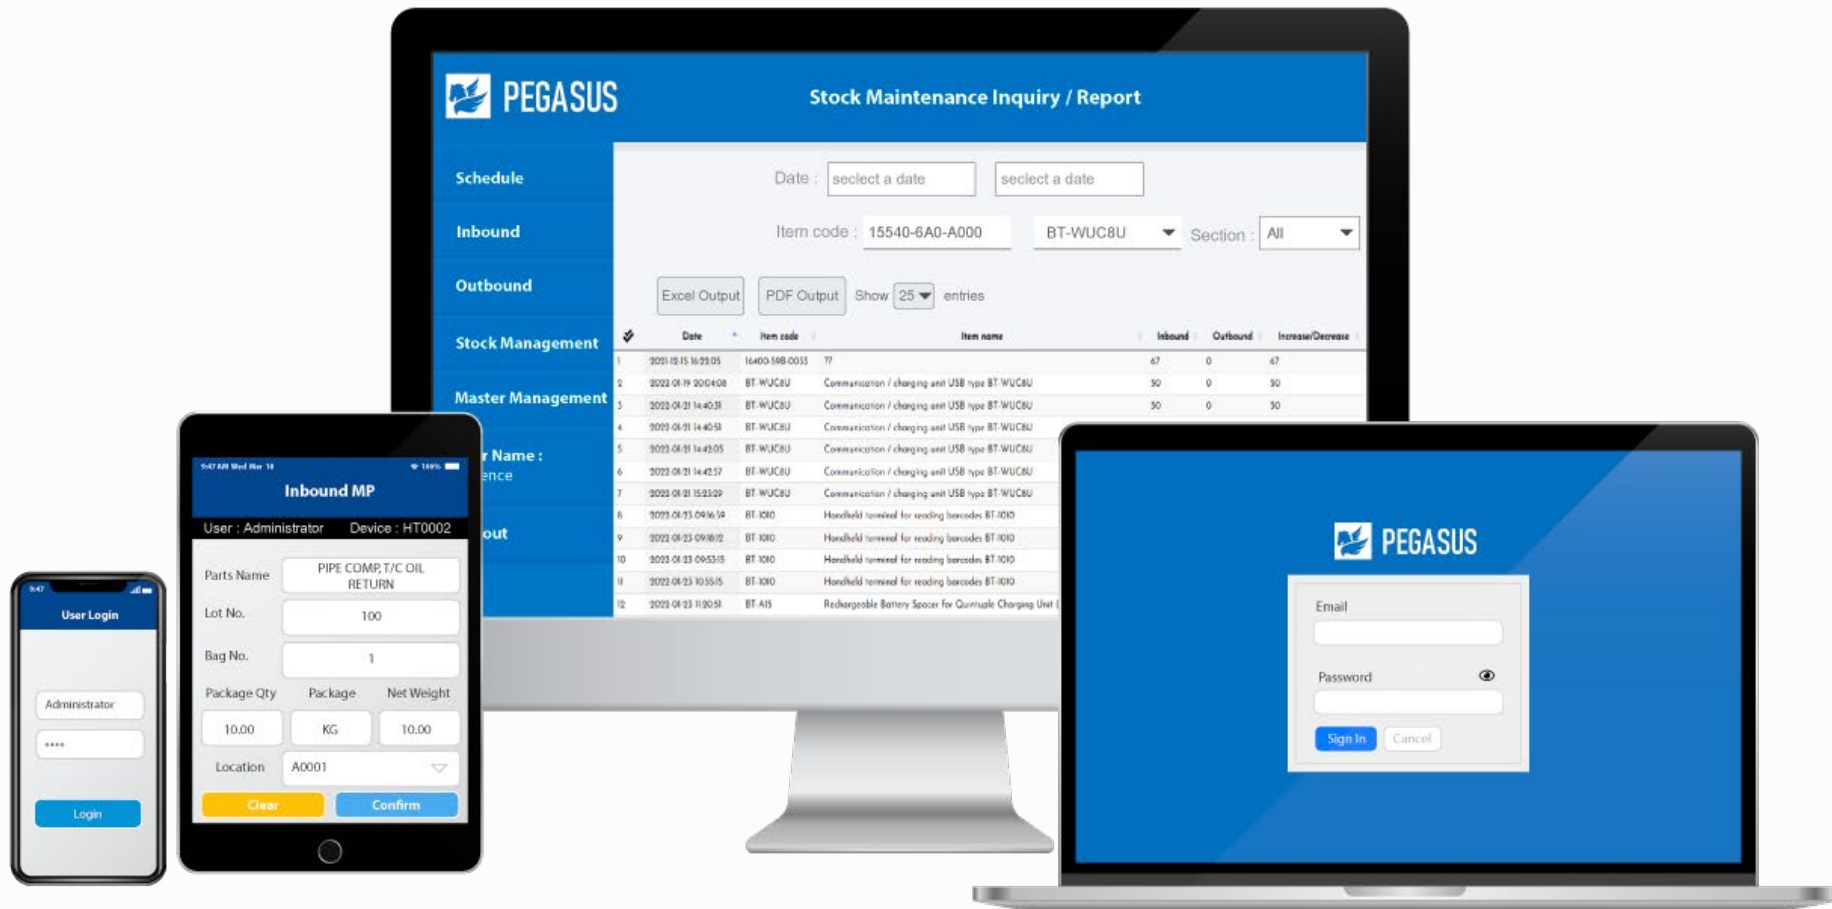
PEGASUS

Stock Maintenance Inquiry / Report

Schedule

Inbound

Outbound

Stock Management

Master Management

r Name :
ence

out

Date : seclect a date seclect a date

Item code : 15540-6A0-A000 BT-WUC8U Section : All

Excel Output PDF Output Show 25 entries

| | Date | Item code | Item name | Inbound | Outbound | Increase/Decrease |
|---|---|---|---|---|---|---|
| 1 | 2021-12-15 16:22:05 | 16400-59B-0053 | ?? | 67 | 0 | 67 |
| 2 | 2022-01-19 20:04:08 | BT-WUC8U | Communication / charging unit USB type BT-WUC8U | 50 | 0 | 50 |
| 3 | 2022-01-21 14:40:31 | BT-WUC8U | Communication / charging unit USB type BT-WUC8U | 50 | 0 | 50 |
| 4 | 2022-01-21 14:40:51 | BT-WUC8U | Communication / charging unit USB type BT-WUC8U | | | |
| 5 | 2022-01-21 14:42:05 | BT-WUC8U | Communication / charging unit USB type BT-WUC8U | | | |
| 6 | 2022-01-21 14:42:57 | BT-WUC8U | Communication / charging unit USB type BT-WUC8U | | | |
| 7 | 2022-01-21 15:23:29 | BT-WUC8U | Communication / charging unit USB type BT-WUC8U | | | |
| 8 | 2022-01-23 09:16:59 | BT-1010 | Handheld terminal for reading barcodes BT-1010 | | | |
| 9 | 2022-01-23 09:18:12 | BT-1010 | Handheld terminal for reading barcodes BT-1010 | | | |
| 10 | 2022-01-23 09:53:15 | BT-1010 | Handheld terminal for reading barcodes BT-1010 | | | |
| 11 | 2022-01-23 10:55:15 | BT-1010 | Handheld terminal for reading barcodes BT-1010 | | | |
| 12 | 2022-01-23 11:20:51 | BT-A15 | Rechargeable Battery Spacer for Quintuple Charging Unit | | | |

9:47 AM Wed Mar 18 100%

Inbound MP

User : Administrator Device : HT0002

Parts Name PIPE COMP, T/C OIL RETURN

Lot No. 100

Bag No. 1

Package Qty Package Net Weight

10.00 KG 10.00

Location A0001

Clear Confirm

9:47

User Login

Administrator

****

Login

PEGASUS

Email

Password

Sign In Cancel